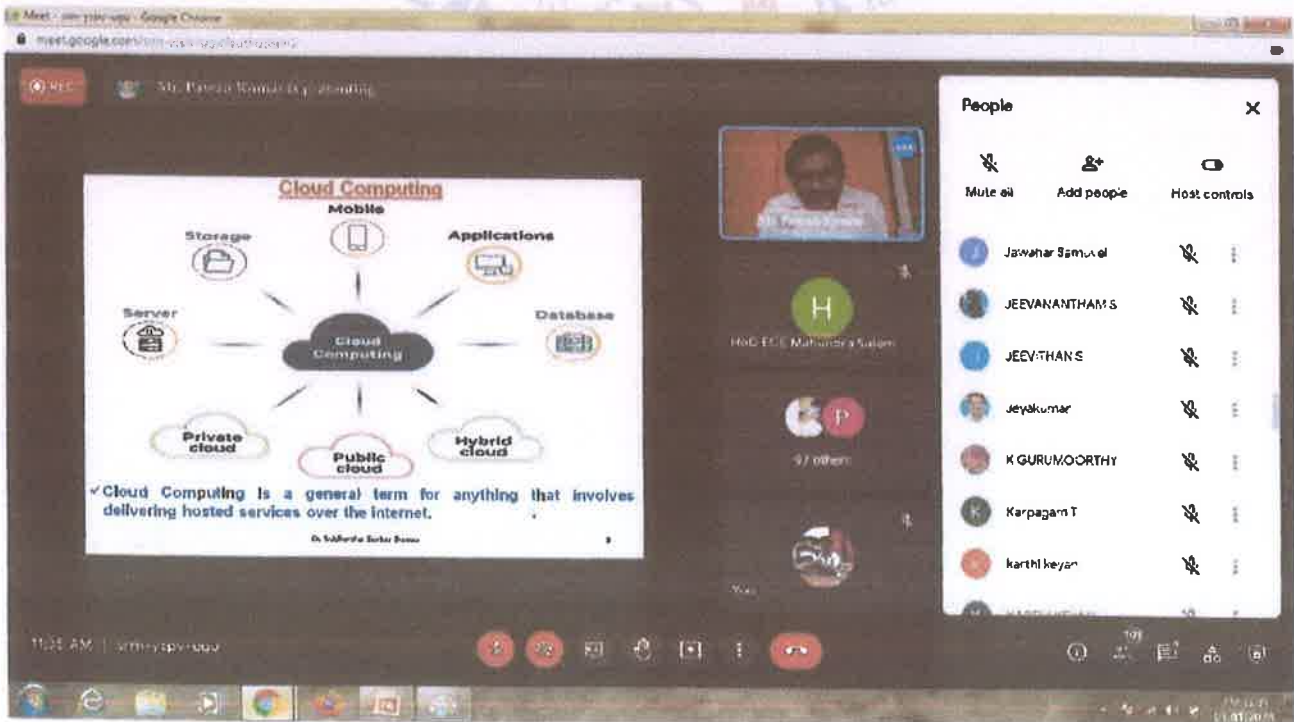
Meet - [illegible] - Google Chrome

meet.google.com/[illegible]

REC

Mr. Pavan Kumar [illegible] presenting

Cloud Computing

Mobile

Storage

Applications

Server

Database

Cloud Computing

Private cloud

Public cloud

Hybrid cloud

✓Cloud Computing is a general term for anything that involves delivering hosted services over the internet.

Dr. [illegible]

Mr. Pavan Kumar

H

HoD ECE Mahendra Salem

P

97 others

You

People

Mute all

Add people

Host controls

Jawahar Samuel

JEEVANANTHAM S

JEEVITHAN S

Jeyakumar

K GURUMOORTHY

Karpagam T

karthi keyan

11:25 AM | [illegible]

101